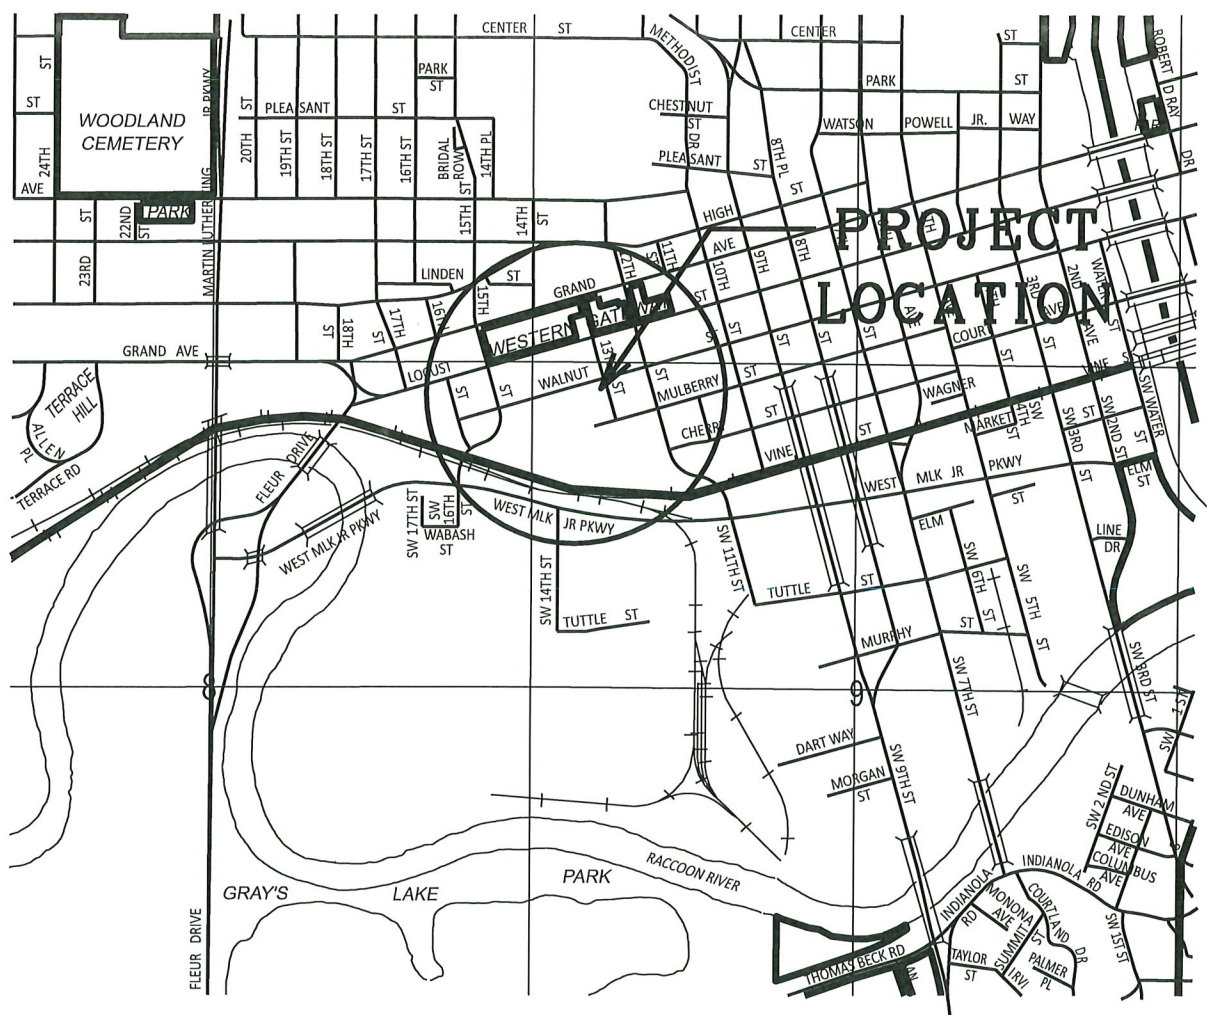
PROJECT LOCATION

WOODLAND CEMETERY

CENTER ST
CENTER
ST
METHODIST
PARK ST
PARK
ST
PLEASANT ST
CHESTNUT ST
DR
WATSON POWELL JR. WAY
ROBERT D RAY DR
PLEASANT ST
8TH PL ST
HIGH
AVE
11TH
12TH
10TH
9TH
8TH
MARTIN LUTHER KING JR PKWY
20TH
19TH ST
18TH ST
17TH ST
16TH ST
BRIDAL ROW
14TH PL
15TH ST
14TH ST
24TH AVE
ST
ST
22ND ST
PARK
23RD
LINDEN ST
GRAND
WESTERN GATEWAY
18TH
17TH
16TH
15TH
13TH
ST
ST
GRAND AVE
LOCUST
WALNUT
ST
ST
MULBERRY
ST
CHERRY
ST
VINE
ST
ST
COURT
WAGNER
MARKET
4TH ST
SW 3RD
SW 2ND ST
SW WATER
2ND AVE
3RD
WATER
LINE
ELM ST
TERRACE HILL
ALLEN PL
TERRACE RD
FLEUR DRIVE
WEST MLK JR PKWY
SW 17TH ST
SW 16TH ST
WABASH ST
WEST MLK JR PKWY
WEST MLK JR PKWY
ST
SW 11TH ST
ELM
SW 14TH ST
TUTTLE ST
TUTTLE ST
SW 6TH ST
SW 5TH ST
LINE DR
MURPHY
ST
SW 7TH ST
SW 3RD ST
8
9
DART WAY
MORGAN ST
SW 9TH ST
SW 2 ND ST
DUNHAM AVE
EDISON AVE
COLUMBUS AVE
INDIANOLA RD
INDIANOLA RD
MONONA AVE
SUMMIT
COURTLAND DR
SW 1ST ST
TAYLOR ST
IRVING
PALMER PL
GRAY'S LAKE PARK
RACCOON RIVER
THOMAS BECK RD
FLEUR DRIVE